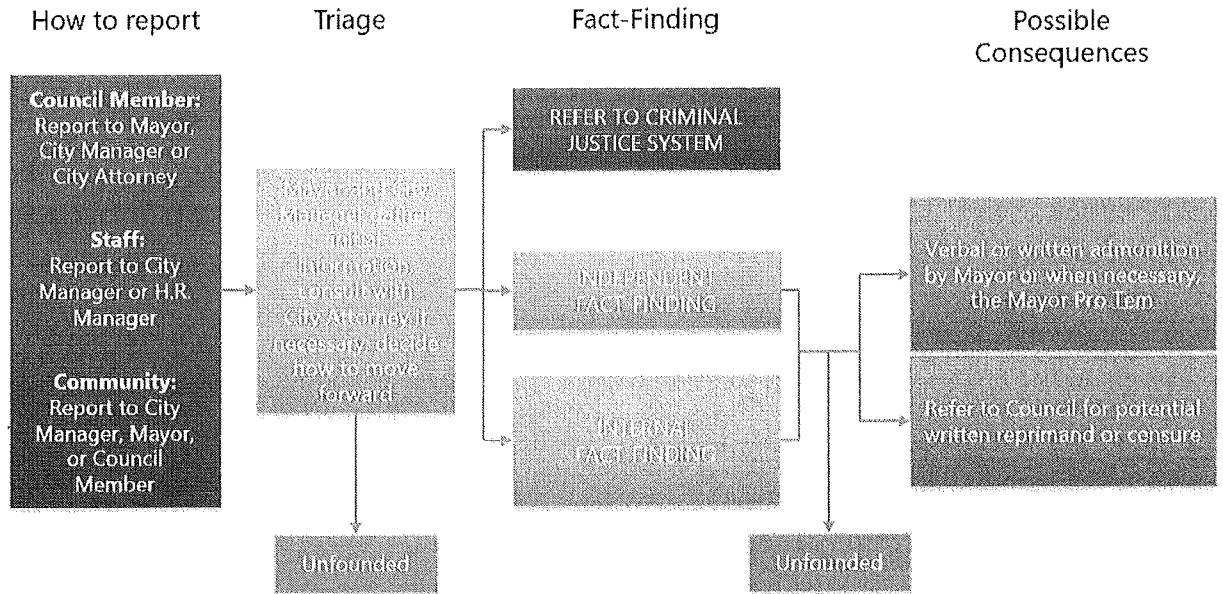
How to report

Triage

Fact-Finding

Possible Consequences

Council Member: Report to Mayor, City Manager or City Attorney

Staff: Report to City Manager or H.R. Manager

Community: Report to City Manager, Mayor, or Council Member

Mayor and City Manager gather initial information, consult with City Attorney if necessary; decide how to move forward

Unfounded

REFER TO CRIMINAL JUSTICE SYSTEM

INDEPENDENT FACT-FINDING

INTERNAL FACT-FINDING

Unfounded

Verbal or written admonition by Mayor or when necessary, the Mayor Pro Tem

Refer to Council for potential written reprimand or censure